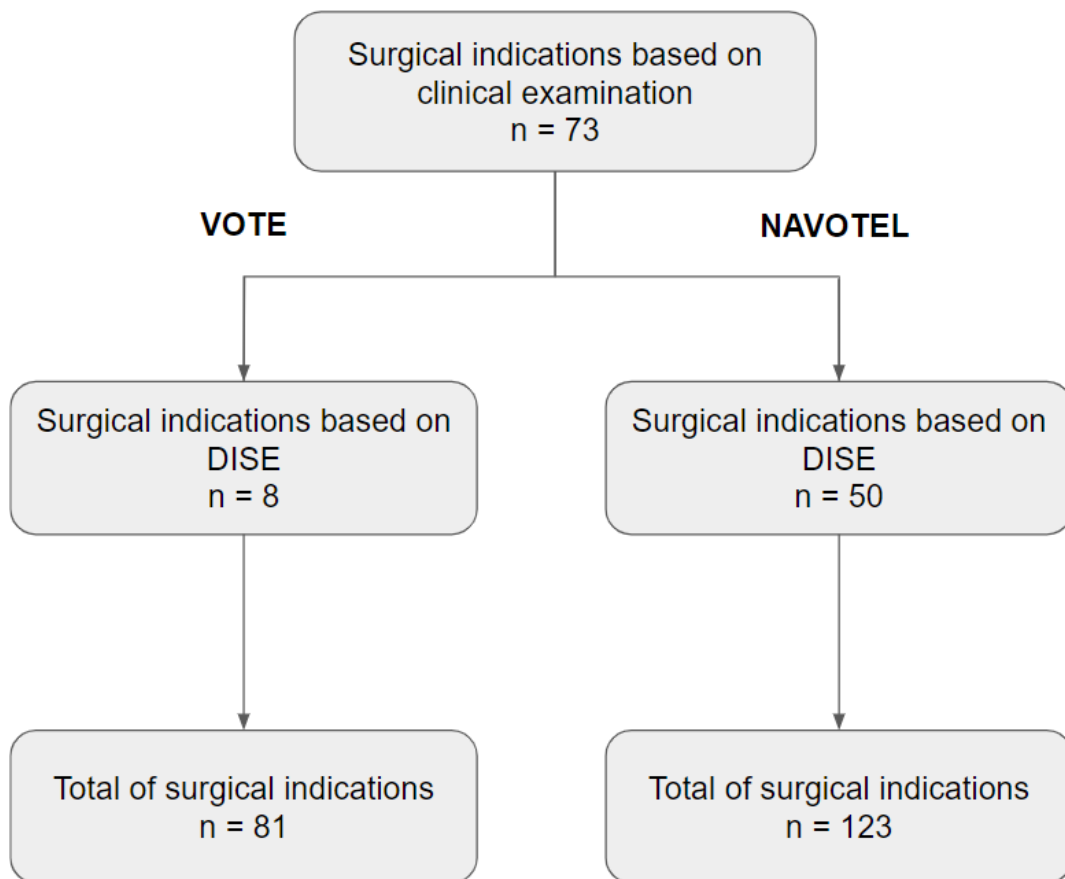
Surgical indications based on clinical examination
n = 73

VOTE

NAVOTEL

Surgical indications based on DISE
n = 8

Surgical indications based on DISE
n = 50

Total of surgical indications
n = 81

Total of surgical indications
n = 123